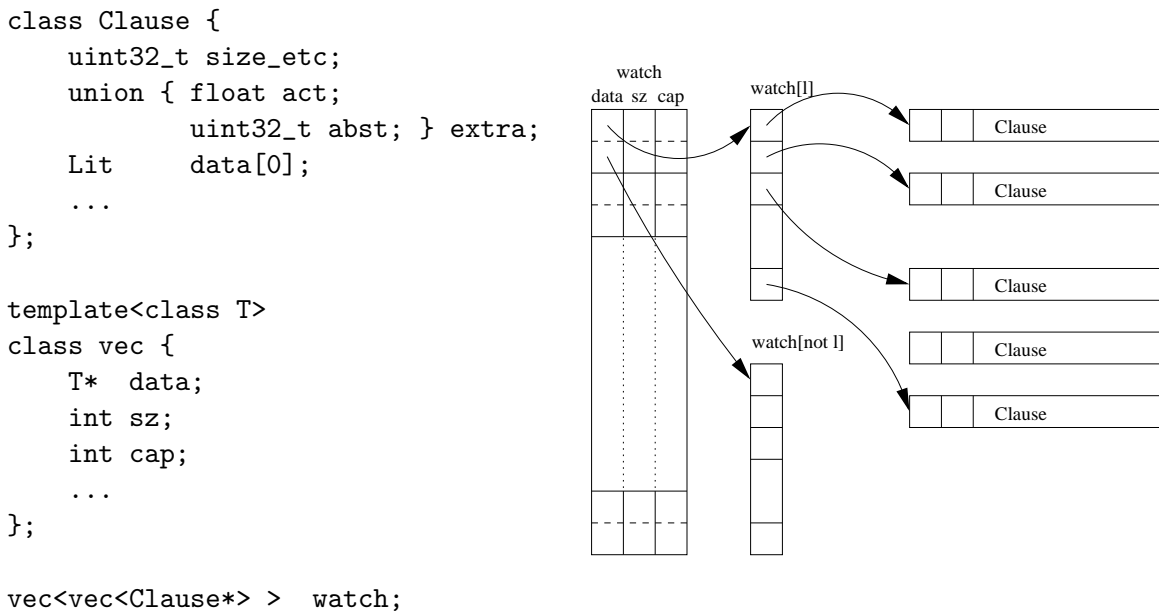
class Clause {
    uint32_t size_etc;
    union { float act;
            uint32_t abst; } extra;
    Lit      data[0];
    ...
};

template<class T>
class vec {
    T*  data;
    int sz;
    int cap;
    ...
};

vec<vec<Clause*> >  watch;

watch
data sz cap

watch[l]

watch[not l]

Clause
Clause
Clause
Clause
Clause